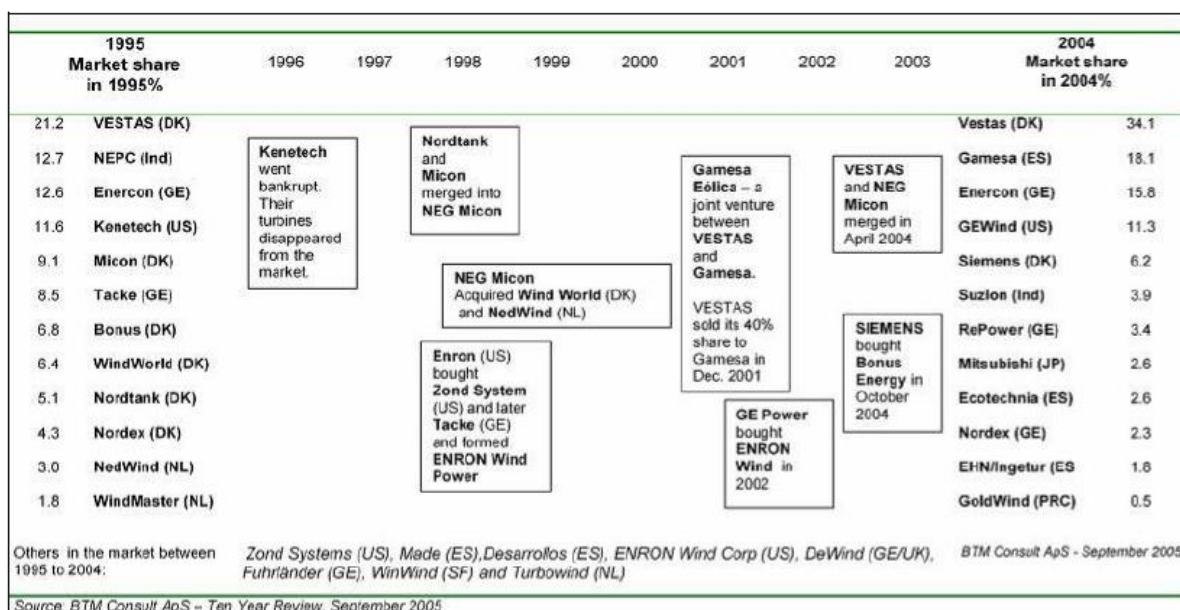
1995
Market share
in 1995%

1996 1997 1998 1999 2000 2001 2002 2003

2004
Market share
in 2004%

| 1995 % | Company (1995) |
|---|---|
| 21.2 | VESTAS (DK) |
| 12.7 | NEPC (Ind) |
| 12.6 | Enercon (GE) |
| 11.6 | Kenetech (US) |
| 9.1 | Micon (DK) |
| 8.5 | Tacke (GE) |
| 6.8 | Bonus (DK) |
| 6.4 | WindWorld (DK) |
| 5.1 | Nordtank (DK) |
| 4.3 | Nordex (DK) |
| 3.0 | NedWind (NL) |
| 1.8 | WindMaster (NL) |

Kenetech went bankrupt. Their turbines disappeared from the market.

Nordtank and Micon merged into NEG Micon

NEG Micon Acquired Wind World (DK) and NedWind (NL)

Enron (US) bought Zond System (US) and later Tacke (GE) and formed ENRON Wind Power

Gamesa Eólica – a joint venture between VESTAS and Gamesa.

VESTAS sold its 40% share to Gamesa in Dec. 2001

GE Power bought ENRON Wind in 2002

VESTAS and NEG Micon merged in April 2004

SIEMENS bought Bonus Energy in October 2004

| Company (2004) | 2004 % |
|---|---|
| Vestas (DK) | 34.1 |
| Gamesa (ES) | 18.1 |
| Enercon (GE) | 15.8 |
| GEWind (US) | 11.3 |
| Siemens (DK) | 6.2 |
| Suzlon (Ind) | 3.9 |
| RePower (GE) | 3.4 |
| Mitsubishi (JP) | 2.6 |
| Ecotechnia (ES) | 2.6 |
| Nordex (GE) | 2.3 |
| EHN/Ingetur (ES | 1.8 |
| GoldWind (PRC) | 0.5 |

Others in the market between 1995 to 2004:

Zond Systems (US), Made (ES),Desarrollos (ES), ENRON Wind Corp (US), DeWind (GE/UK), Fuhrländer (GE), WinWind (SF) and Turbowind (NL)

BTM Consult ApS - September 2005

Source: BTM Consult ApS – Ten Year Review, September 2005